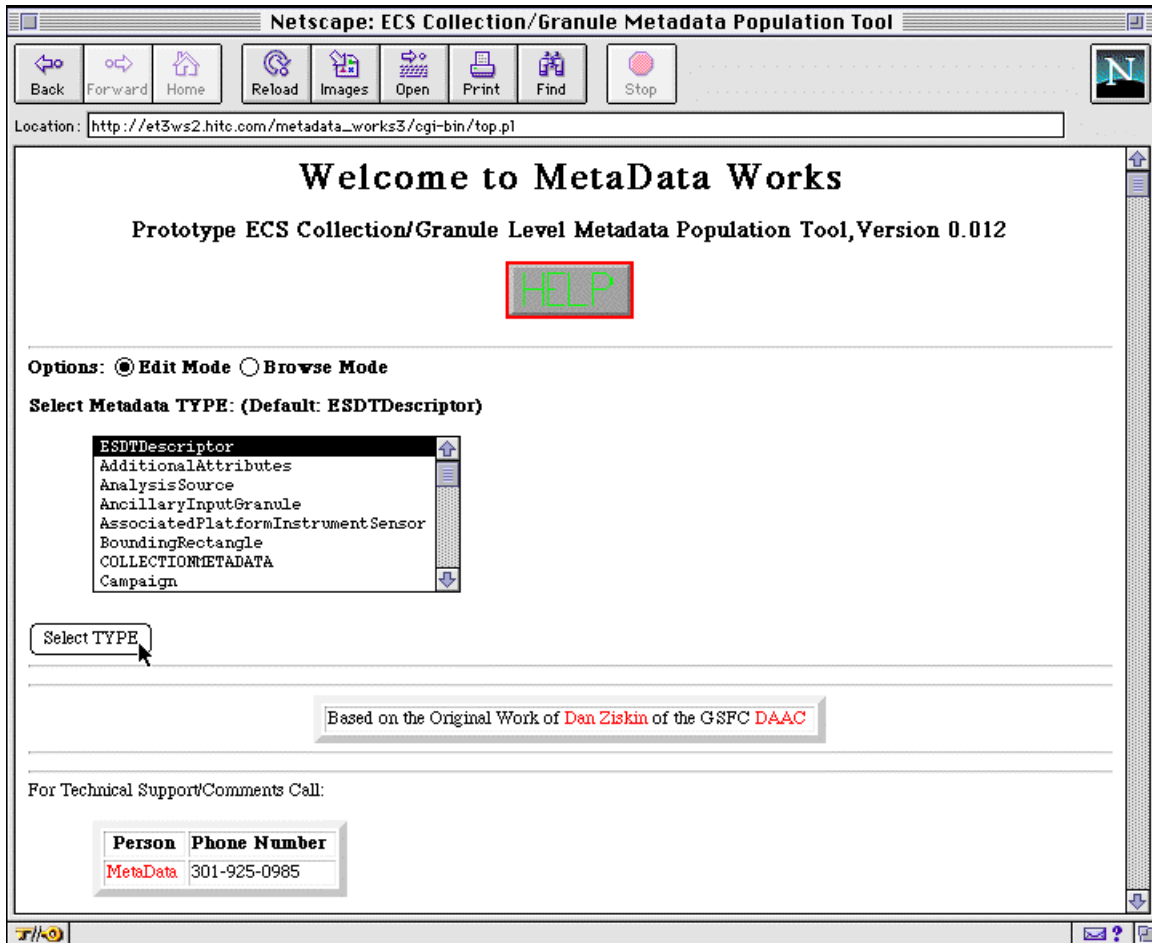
Netscape: ECS Collection/Granule Metadata Population Tool

Back Forward Home Reload Images Open Print Find Stop

N

Location: http://et3ws2.hitc.com/metadata_works3/cgi-bin/top.pl

Welcome to MetaData Works

Prototype ECS Collection/Granule Level Metadata Population Tool,Version 0.012

HELP

Options: Edit Mode Browse Mode

Select Metadata TYPE: (Default: ESDTDescriptor)

ESDTDescriptor
AdditionalAttributes
AnalysisSource
AncillaryInputGranule
AssociatedPlatformInstrumentSensor
BoundingRectangle
COLLECTIONMETADATA
Campaign

Select TYPE

Based on the Original Work of Dan Ziskin of the GSFC DAAC

For Technical Support/Comments Call:

| Person | Phone Number |
|---|---|
| MetaData | 301-925-0985 |